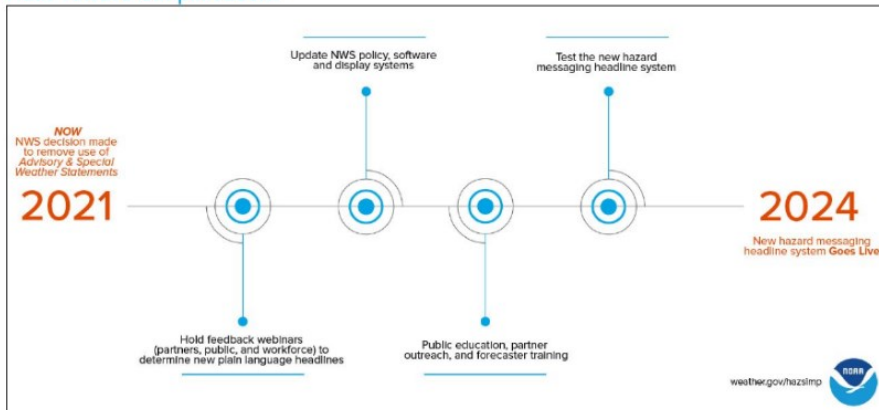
NOW
NWS decision made to remove use of Advisory & Special Weather Statements

2021

Update NWS policy, software and display systems

Test the new hazard messaging headline system

2024

New hazard messaging headline system Goes Live

Hold feedback webinars (partners, public, and workforce) to determine new plain language headlines

Public education, partner outreach, and forecaster training

weather.gov/hazsimp

NOAA